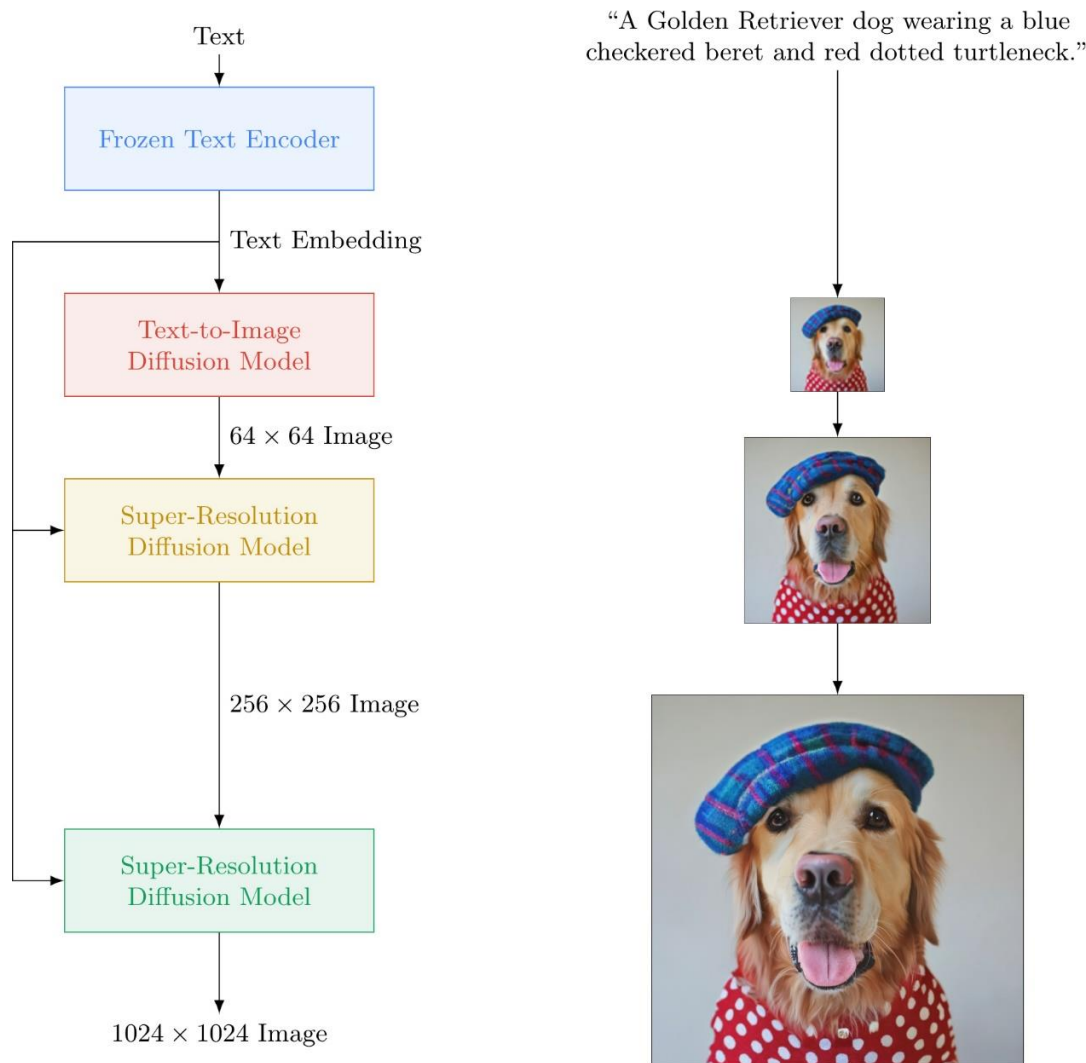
Text

Frozen Text Encoder

Text Embedding

Text-to-Image Diffusion Model

$64 \times 64$ Image

Super-Resolution Diffusion Model

$256 \times 256$ Image

Super-Resolution Diffusion Model

$1024 \times 1024$ Image

“A Golden Retriever dog wearing a blue checkered beret and red dotted turtleneck.”